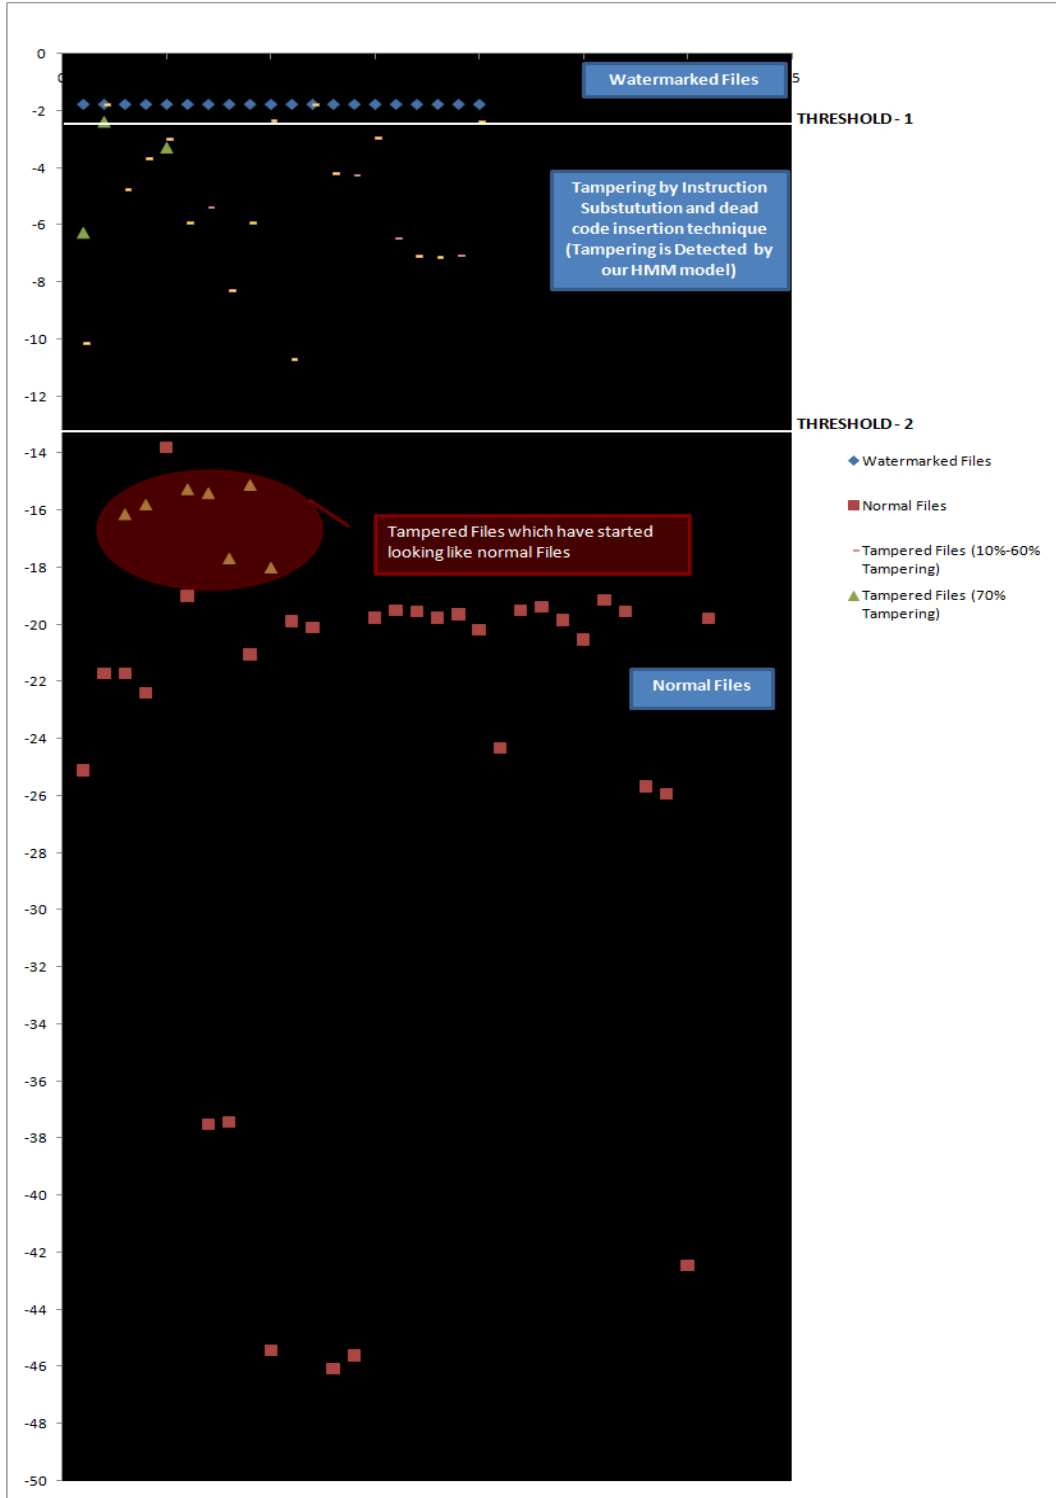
0
-2
-4
-6
-8
-10
-12
-14
-16
-18
-20
-22
-24
-26
-28
-30
-32
-34
-36
-38
-40
-42
-44
-46
-48
-50

0

5

Watermarked Files

THRESHOLD - 1

Tampering by Instruction Substutution and dead code insertion technique (Tampering is Detected by our HMM model)

THRESHOLD - 2

Watermarked Files

Normal Files

Tampered Files (10%-60% Tampering)

Tampered Files (70% Tampering)

Tampered Files which have started looking like normal Files

Normal Files